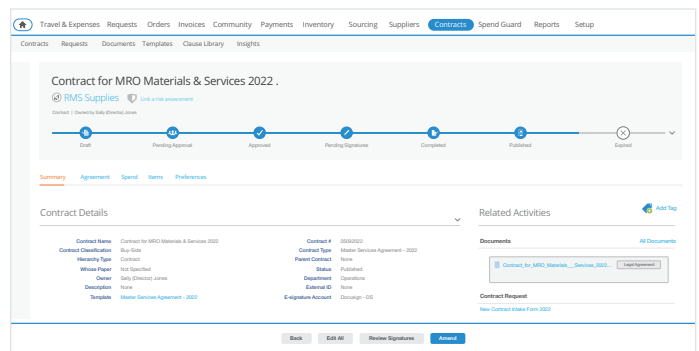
Travel & Expenses Requests Orders Invoices Community Payments Inventory Sourcing Suppliers Contracts Spend Guard Reports Setup

Contracts Requests Documents Templates Clause Library Insights

Contract for MRO Materials & Services 2022 .

RMS Supplies Link a risk assessment

Contract | Owned by Sally (Director) Jones

Draft Pending Approval Approved Pending Signatures Completed Published Expired

Summary Agreement Spend Items Preferences

Contract Details

| | | | |
|---|---|---|---|
| Contract Name | Contract for MRO Materials & Services 2022 | Contract # | 20092022 |
| Contract Classification | Buy-Side | Contract Type | Master Services Agreement - 2022 |
| Hierarchy Type | Contract | Parent Contract | None |
| Whose Paper | Not Specified | Status | Published |
| Owner | Sally (Director) Jones | Department | Operations |
| Description | None | External ID | None |
| Template | Master Services Agreement - 2022 | E-signature Account | Docusign - DS |

Related Activities

Add Tag

Documents

All Documents

Contract_for_MRO_Materials__Services_2022... Legal Agreement

Contract Request

New Contract Intake Form 2022

Back Edit All Review Signatures Amend